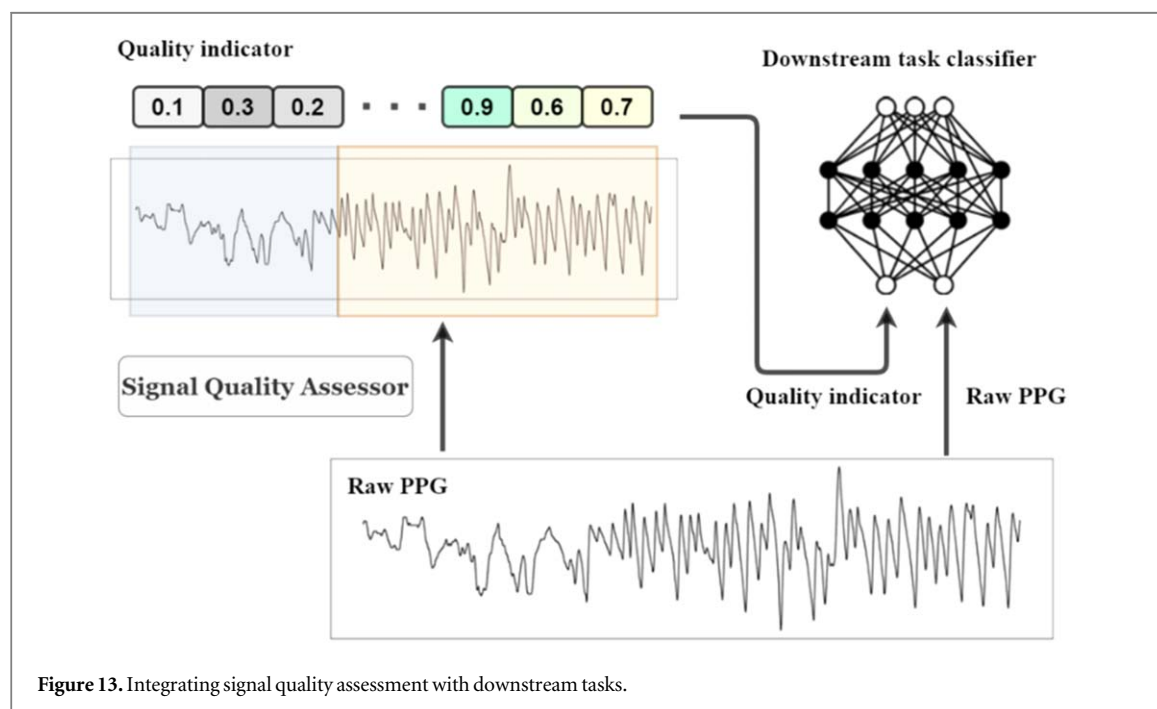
Quality indicator

0.1 0.3 0.2 . . . 0.9 0.6 0.7

Downstream task classifier

Signal Quality Assessor

Quality indicator

Raw PPG

Raw PPG

**Figure 13.** Integrating signal quality assessment with downstream tasks.